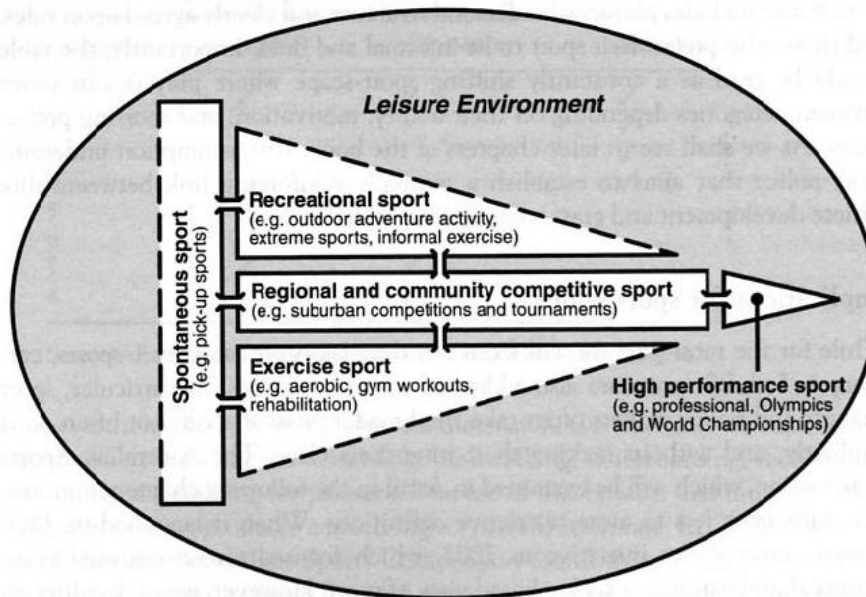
Leisure Environment

Spontaneous sport
(e.g. pick-up sports)

Recreational sport
(e.g. outdoor adventure activity, extreme sports, informal exercise)

Regional and community competitive sport
(e.g. suburban competitions and tournaments)

Exercise sport
(e.g. aerobic, gym workouts, rehabilitation)

High performance sport
(e.g. professional, Olympics and World Championships)